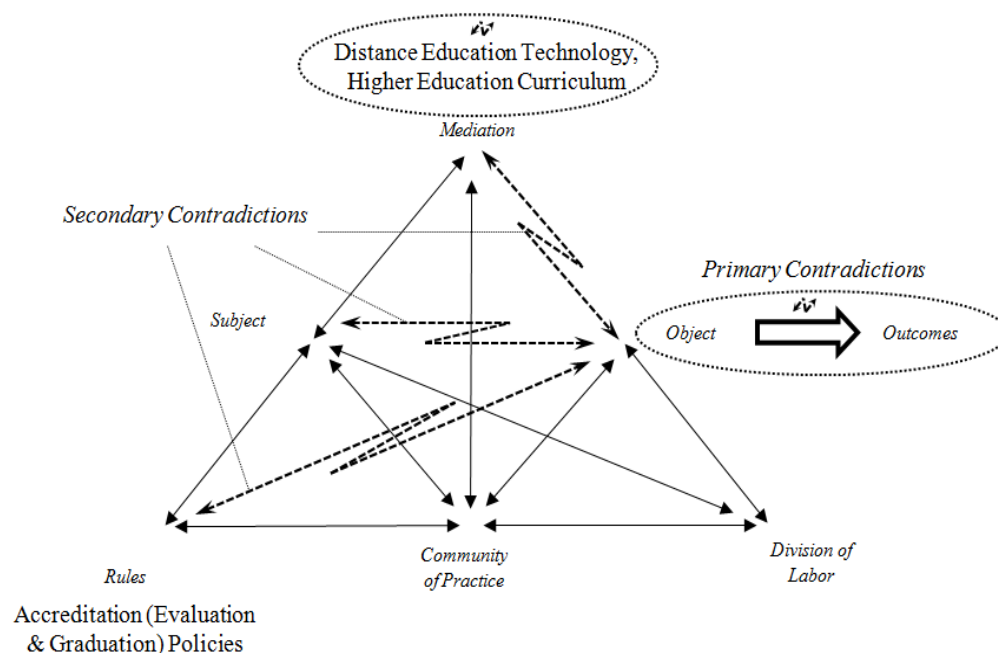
Distance Education Technology, Higher Education Curriculum

Mediation

Secondary Contradictions

Primary Contradictions

Subject

Object

Outcomes

Rules

Community of Practice

Division of Labor

Accreditation (Evaluation & Graduation) Policies